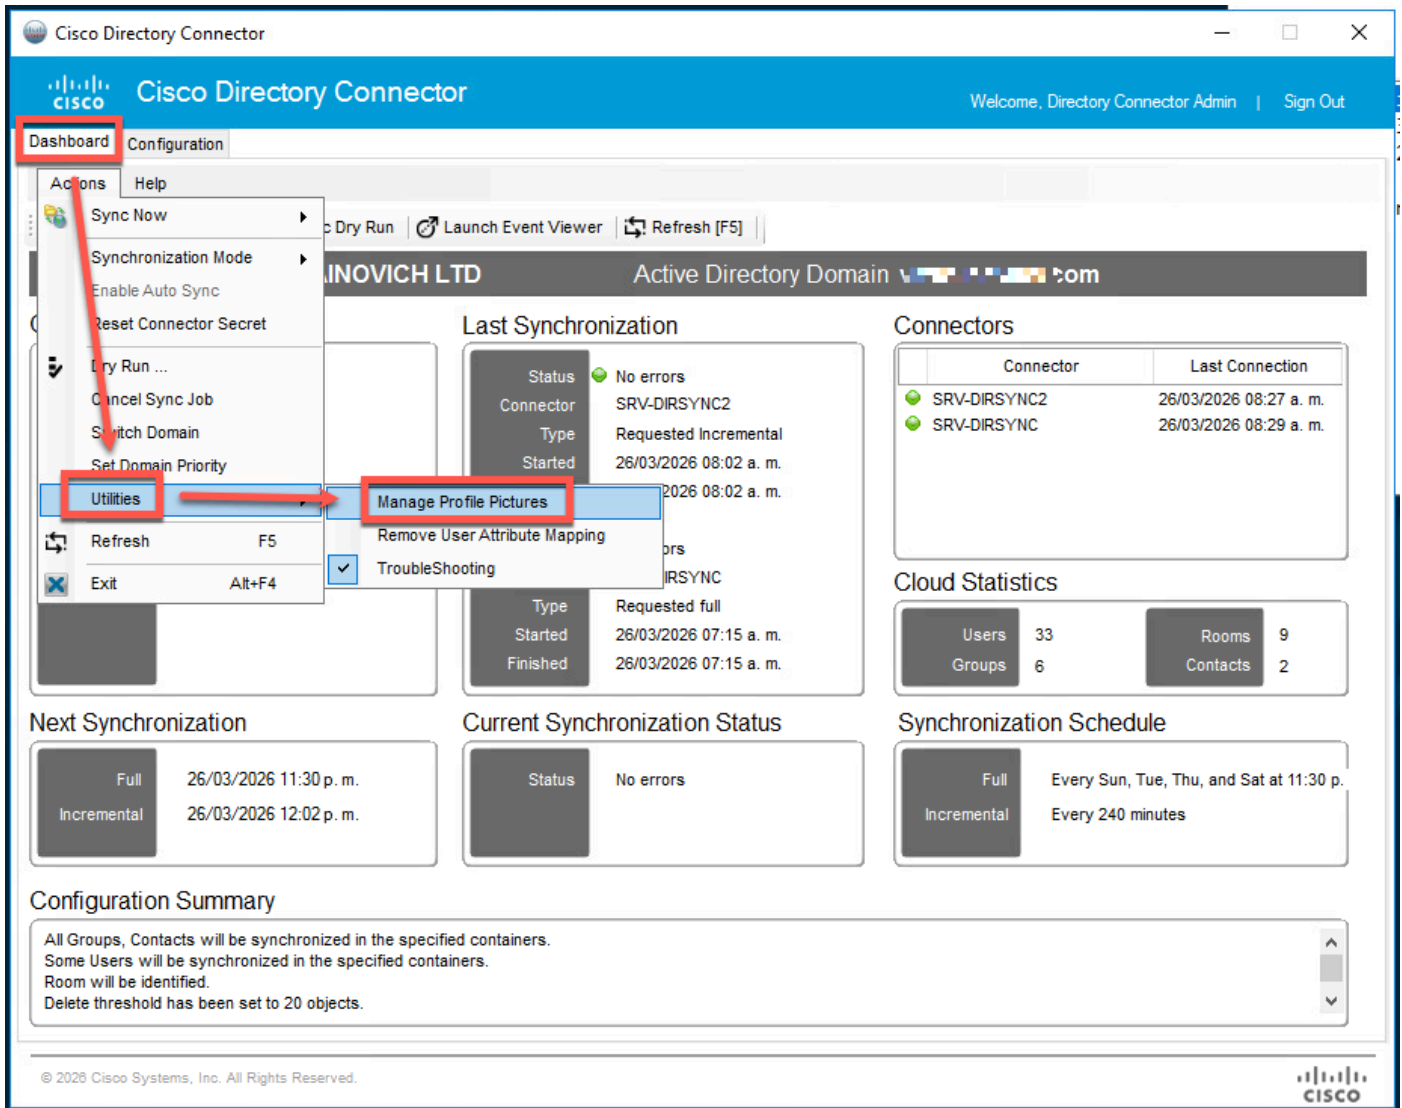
Cisco Directory Connector

cisco Cisco Directory Connector

Welcome, Directory Connector Admin | Sign Out

Dashboard Configuration

Actions Help

Sync Now
Synchronization Mode
Enable Auto Sync
Reset Connector Secret
Dry Run ...
Cancel Sync Job
Switch Domain
Set Domain Priority
Utilities
Refresh F5
Exit Alt+F4

Manage Profile Pictures
Remove User Attribute Mapping
TroubleShooting

Dry Run | Launch Event Viewer | Refresh [F5]

INOVICH LTD Active Domain Directory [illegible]com

Last Synchronization

| Status | No errors |
|---|---|
| Connector | SRV-DIRSYNC2 |
| Type | Requested Incremental |
| Started | 26/03/2026 08:02 a. m. |
| | 2026 08:02 a. m. |

| | ors |
|---|---|
| | IRSYNC |
| Type | Requested full |
| Started | 26/03/2026 07:15 a. m. |
| Finished | 26/03/2026 07:15 a. m. |

Connectors

| Connector | Last Connection |
|---|---|
| SRV-DIRSYNC2 | 26/03/2026 08:27 a. m. |
| SRV-DIRSYNC | 26/03/2026 08:29 a. m. |

Cloud Statistics

| Users | 33 | Rooms | 9 |
|---|---|---|---|
| Groups | 6 | Contacts | 2 |

Next Synchronization

| Full | 26/03/2026 11:30 p. m. |
|---|---|
| Incremental | 26/03/2026 12:02 p. m. |

Current Synchronization Status

| Status | No errors |
|---|---|

Synchronization Schedule

| Full | Every Sun, Tue, Thu, and Sat at 11:30 p. |
|---|---|
| Incremental | Every 240 minutes |

Configuration Summary

All Groups, Contacts will be synchronized in the specified containers.
Some Users will be synchronized in the specified containers.
Room will be identified.
Delete threshold has been set to 20 objects.

© 2026 Cisco Systems, Inc. All Rights Reserved.

cisco